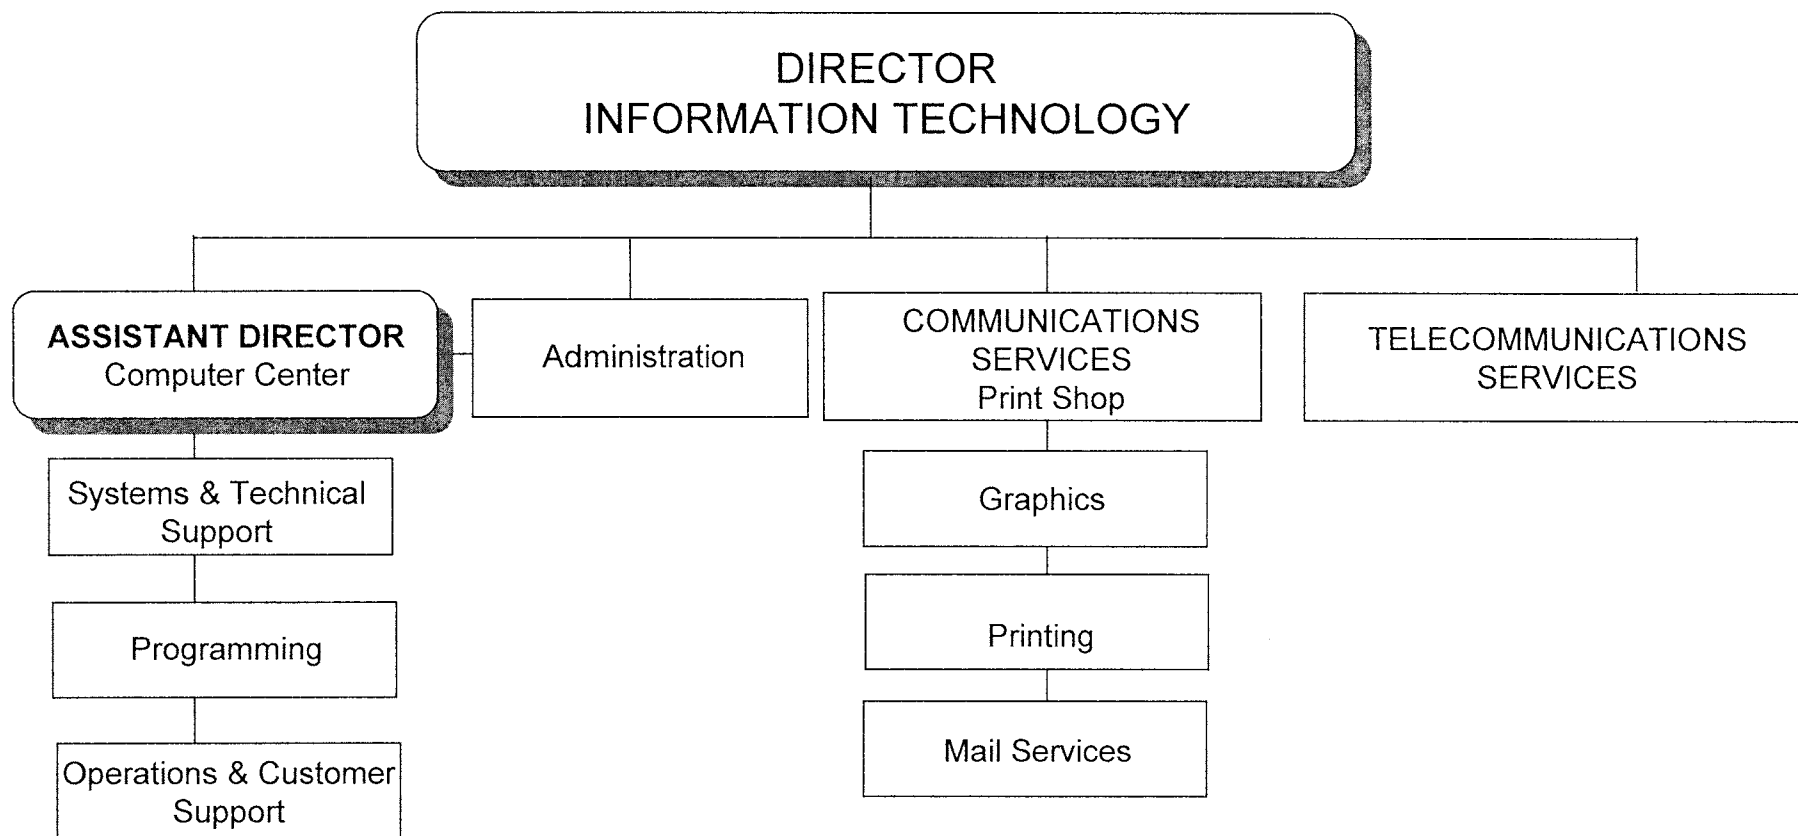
DIRECTOR
INFORMATION TECHNOLOGY

ASSISTANT DIRECTOR
Computer Center

Systems & Technical Support

Programming

Operations & Customer Support

Administration

COMMUNICATIONS SERVICES
Print Shop

Graphics

Printing

Mail Services

TELECOMMUNICATIONS SERVICES